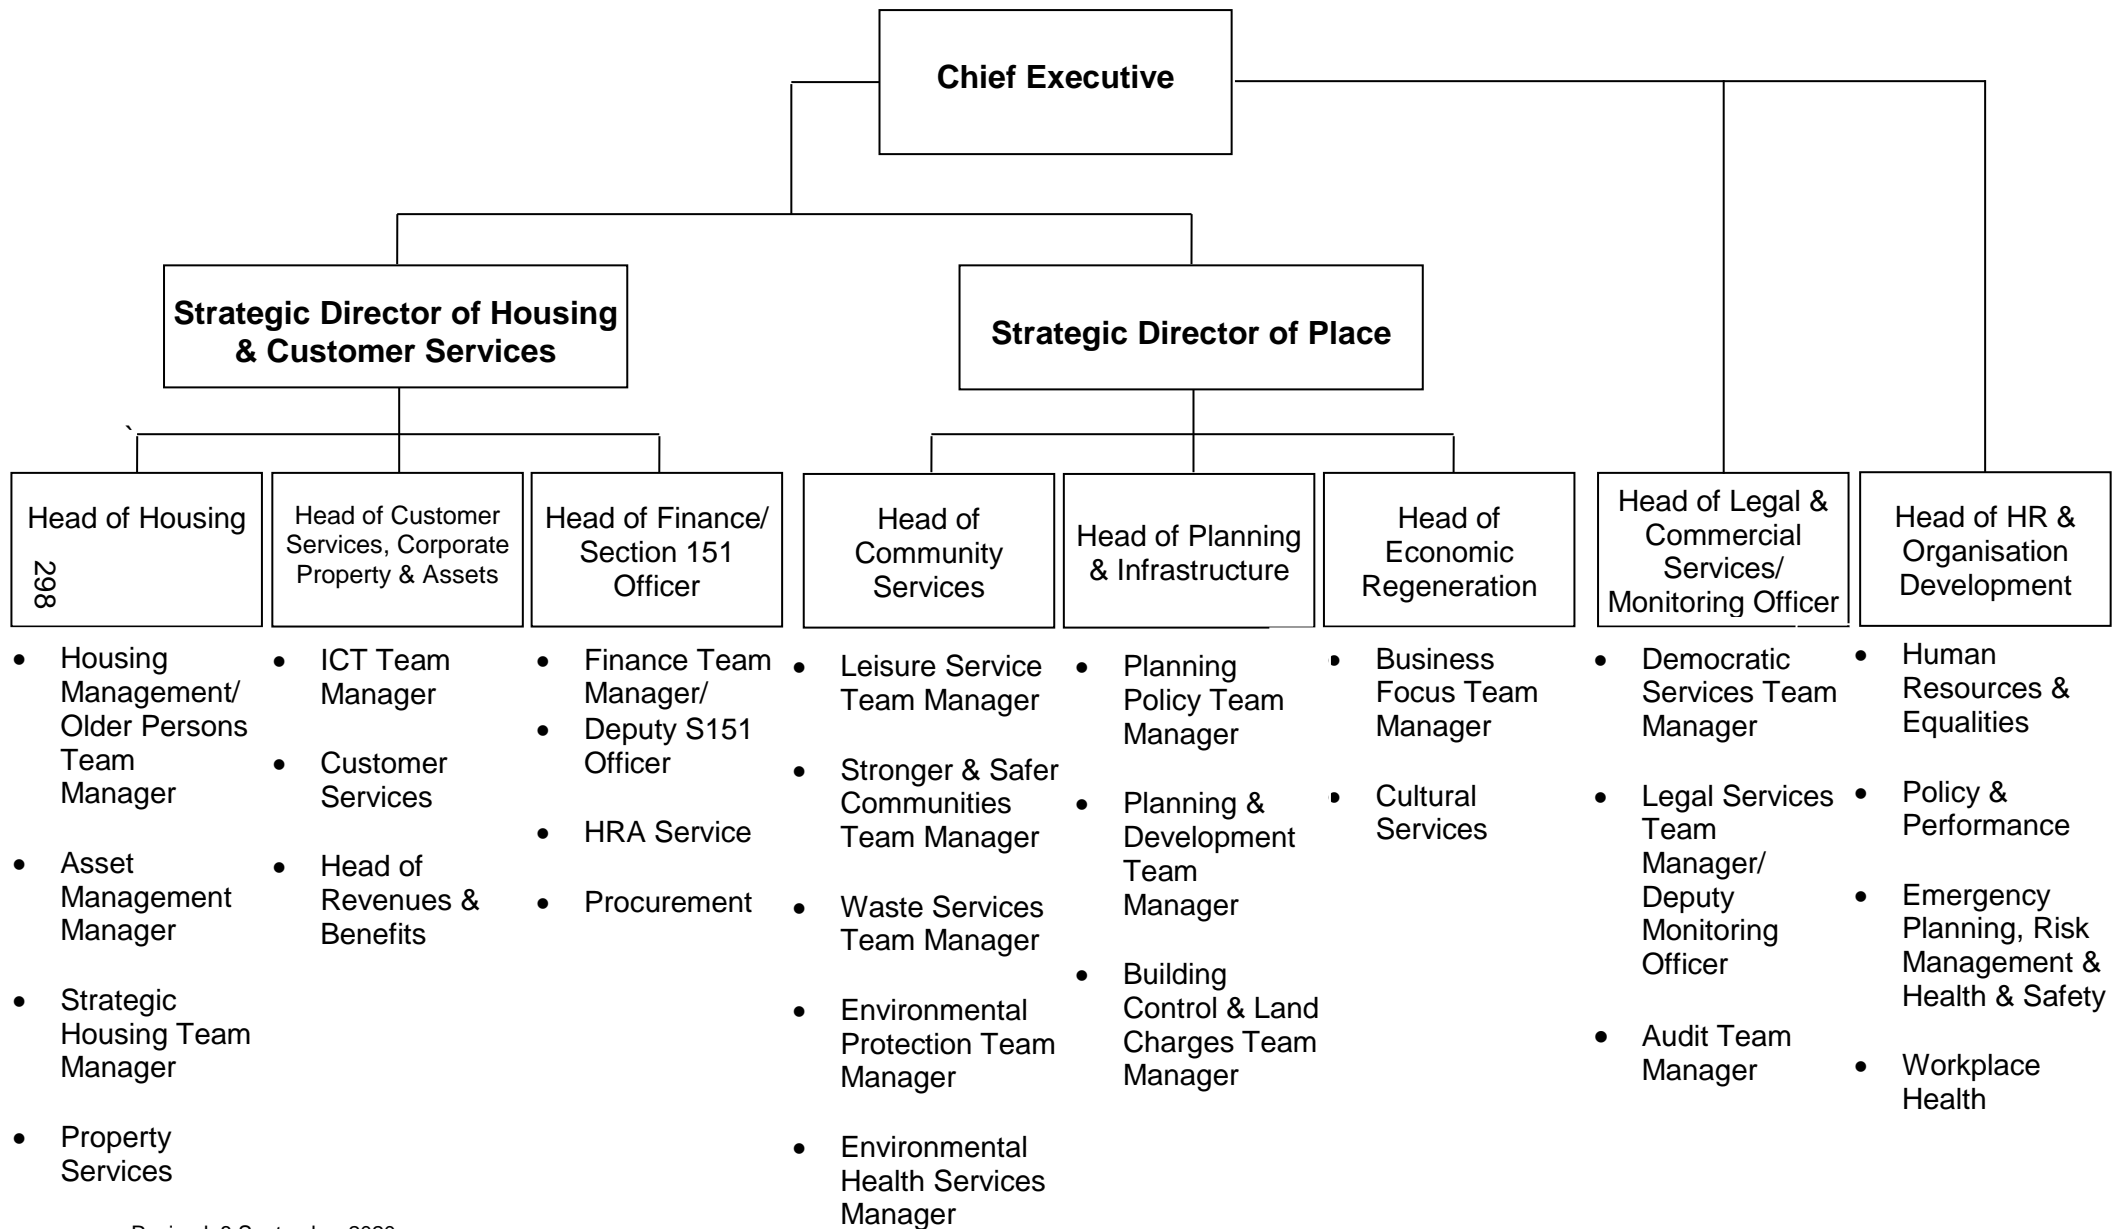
Chief Executive

Strategic Director of Housing & Customer Services

Strategic Director of Place

`

Head of Housing

298

Head of Customer Services, Corporate Property & Assets

Head of Finance/ Section 151 Officer

Head of Community Services

Head of Planning & Infrastructure

Head of Economic Regeneration

Head of Legal & Commercial Services/ Monitoring Officer

Head of HR & Organisation Development

- Housing Management/ Older Persons Team Manager
- Asset Management Manager
- Strategic Housing Team Manager
- Property Services

- ICT Team Manager
- Customer Services
- Head of Revenues & Benefits

- Finance Team Manager/
- Deputy S151 Officer
- HRA Service
- Procurement

- Leisure Service Team Manager
- Stronger & Safer Communities Team Manager
- Waste Services Team Manager
- Environmental Protection Team Manager
- Environmental Health Services Manager

- Planning Policy Team Manager
- Planning & Development Team Manager
- Building Control & Land Charges Team Manager

- Business Focus Team Manager
- Cultural Services

- Democratic Services Team Manager
- Legal Services Team Manager/ Deputy Monitoring Officer
- Audit Team Manager

- Human Resources & Equalities
- Policy & Performance
- Emergency Planning, Risk Management & Health & Safety
- Workplace Health

Revised: 3 September 2020